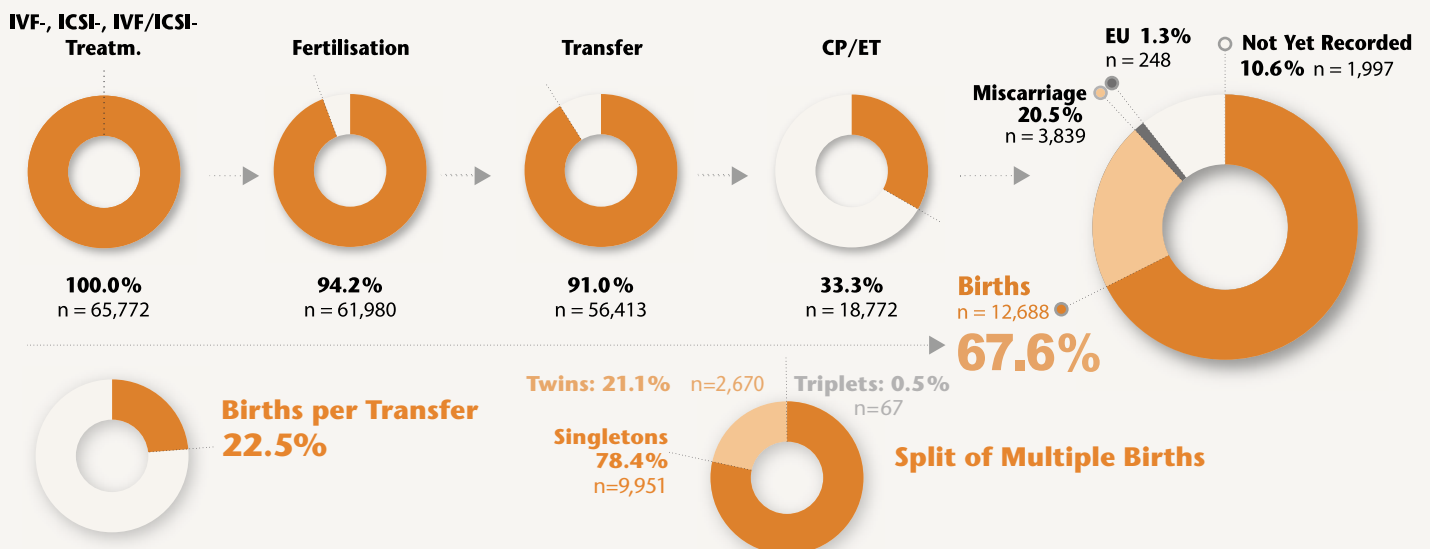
IVF-, ICSI-, IVF/ICSI-Treatm.

100.0%
n = 65,772

Fertilisation

94.2%
n = 61,980

Transfer

91.0%
n = 56,413

CP/ET

33.3%
n = 18,772

EU 1.3%
n = 248

Not Yet Recorded
10.6% n = 1,997

Miscarriage
20.5%
n = 3,839

Births
n = 12,688
67.6%

Births per Transfer
22.5%

Twins: 21.1% n=2,670

Triplets: 0.5%
n=67

Singletons
78.4%
n=9,951

Split of Multiple Births